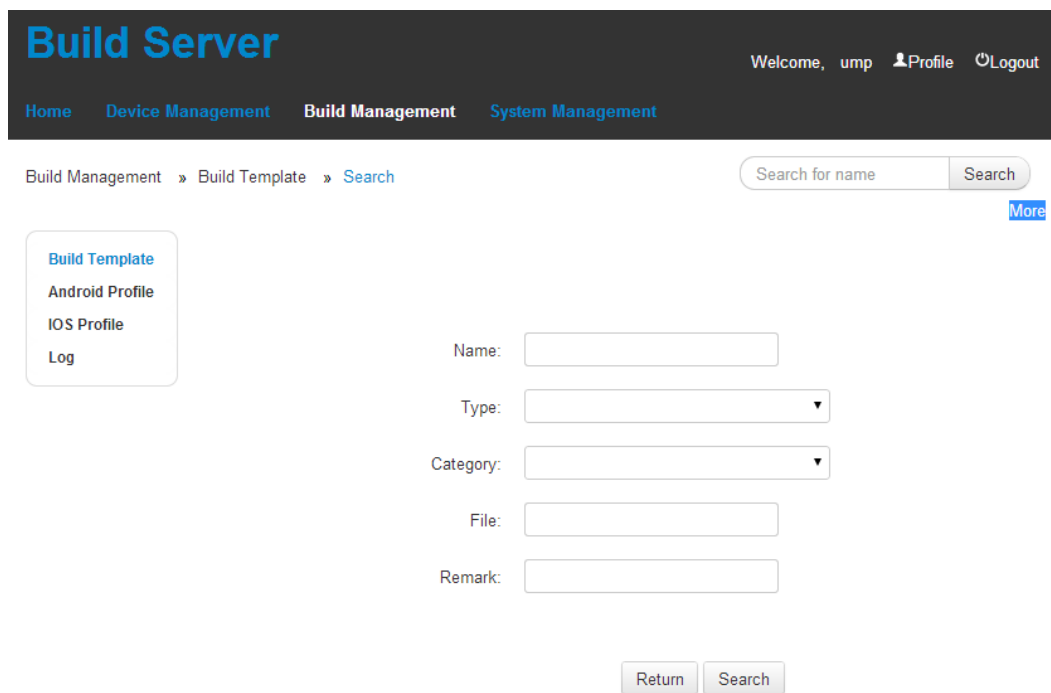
Build Server

Welcome, ump Profile Logout

Home Device Management Build Management System Management

Build Management » Build Template » Search

Search for name Search

More

Build Template
Android Profile
IOS Profile
Log

Name:

Type:

Category:

File:

Remark:

Return Search